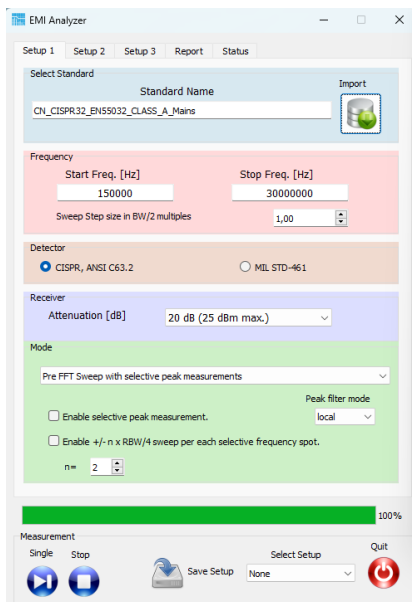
EMI Analyzer

Setup 1 | Setup 2 | Setup 3 | Report | Status

Select Standard

Standard Name

Import

CN_CISPR32_EN55032_CLASS_A_Mains

Frequency

Start Freq. [Hz]

Stop Freq. [Hz]

150000

30000000

Sweep Step size in BW/2 multiples

1,00

Detector

CISPR, ANSI C63.2

MIL STD-461

Receiver

Attenuation [dB]

20 dB (25 dBm max.)

Mode

Pre FFT Sweep with selective peak measurements

Peak filter mode

Enable selective peak measurement.

local

Enable +/- n x RBW/4 sweep per each selective frequency spot.

n= 2

100%

Measurement

Single

Stop

Save Setup

Select Setup

None

Quit